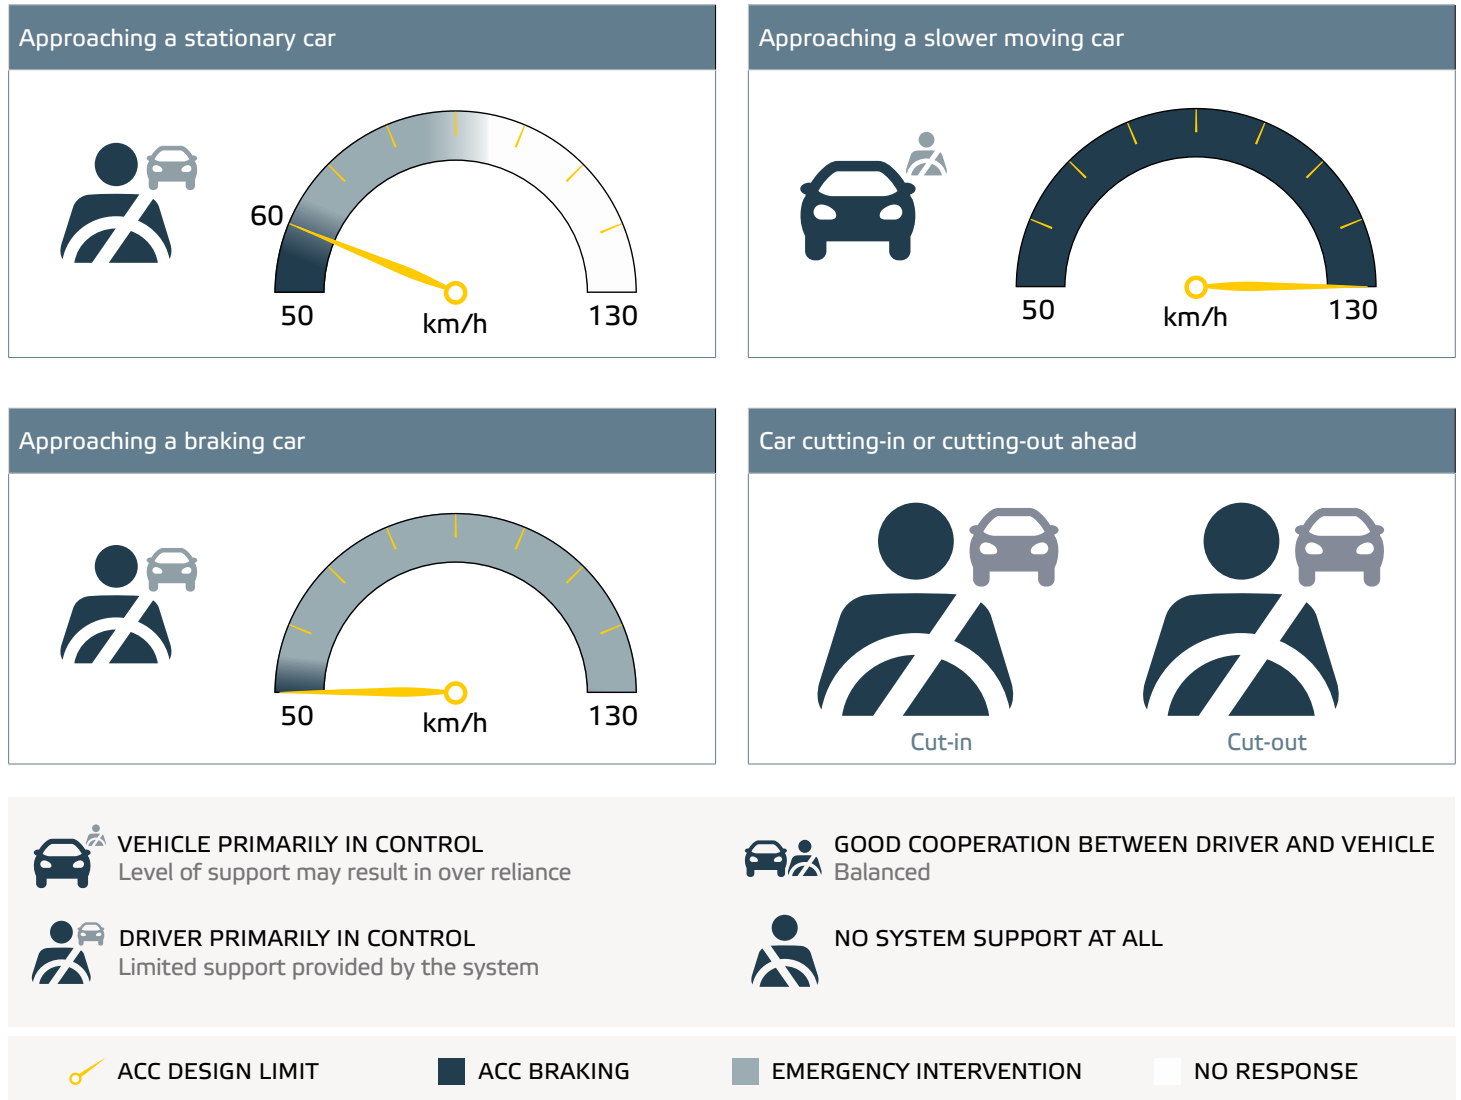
Approaching a stationary car

60

50

km/h

130

Approaching a slower moving car

50

km/h

130

Approaching a braking car

50

km/h

130

Car cutting-in or cutting-out ahead

Cut-in

Cut-out

VEHICLE PRIMARILY IN CONTROL
Level of support may result in over reliance

GOOD COOPERATION BETWEEN DRIVER AND VEHICLE
Balanced

DRIVER PRIMARILY IN CONTROL
Limited support provided by the system

NO SYSTEM SUPPORT AT ALL

ACC DESIGN LIMIT

ACC BRAKING

EMERGENCY INTERVENTION

NO RESPONSE